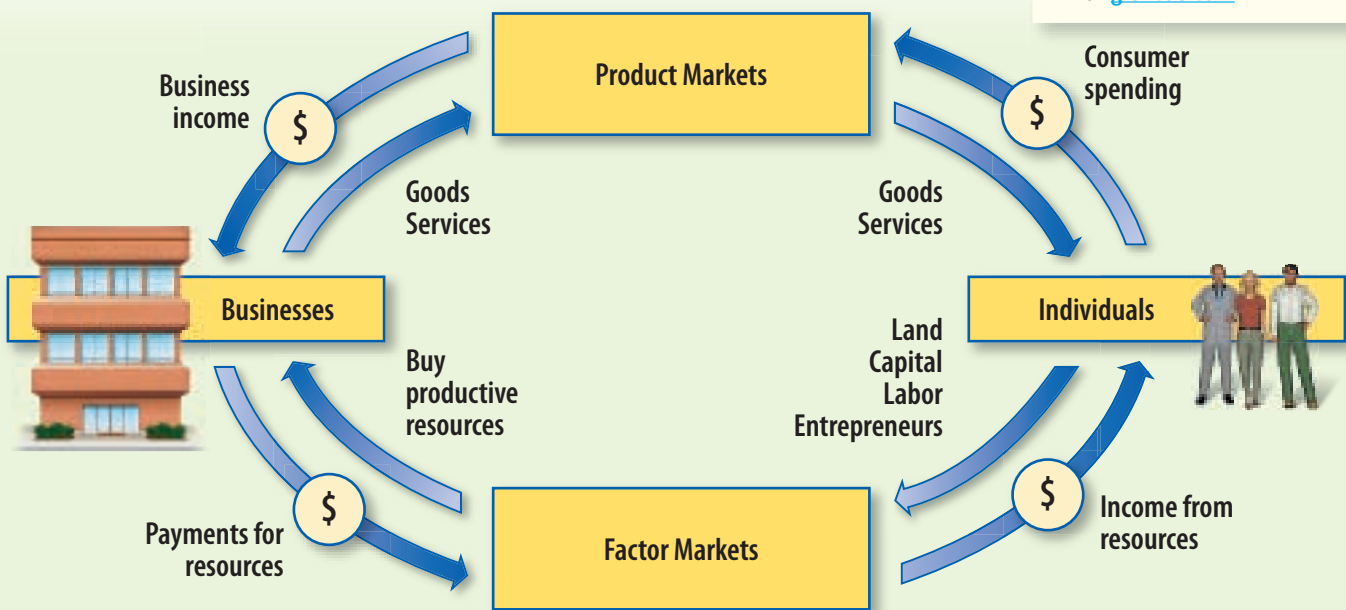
Product Markets

Business income

$

Consumer spending

$

Goods Services

Goods Services

Businesses

Individuals

Buy productive resources

Land Capital Labor Entrepreneurs

$

$

Payments for resources

Factor Markets

Income from resources